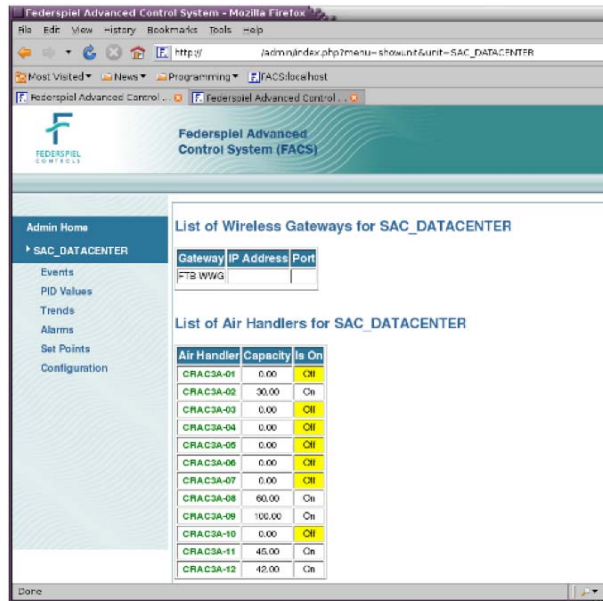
Federspiel Advanced Control System - Mozilla Firefox

File Edit View History Bookmarks Tools Help

http:// /admin/index.php?menu=showunit&unit=SAC_DATACENTER

Most Visited▾ News▾ Programming▾ FACS:localhost

Federspiel Advanced Control ... Federspiel Advanced Control ...

FEDERSPIEL CONTROLS

Federspiel Advanced Control System (FACS)

Admin Home
SAC_DATACENTER
Events
PID Values
Trends
Alarms
Set Points
Configuration

List of Wireless Gateways for SAC_DATACENTER

| Gateway | IP Address | Port |
|---|---|---|
| FTB WWG | | |

List of Air Handlers for SAC_DATACENTER

| Air Handler | Capacity | Is On |
|---|---|---|
| CRAC3A-01 | 0.00 | Off |
| CRAC3A-02 | 30.00 | On |
| CRAC3A-03 | 0.00 | Off |
| CRAC3A-04 | 0.00 | Off |
| CRAC3A-05 | 0.00 | Off |
| CRAC3A-06 | 0.00 | Off |
| CRAC3A-07 | 0.00 | Off |
| CRAC3A-08 | 60.00 | On |
| CRAC3A-09 | 100.00 | On |
| CRAC3A-10 | 0.00 | Off |
| CRAC3A-11 | 45.00 | On |
| CRAC3A-12 | 42.00 | On |

Done